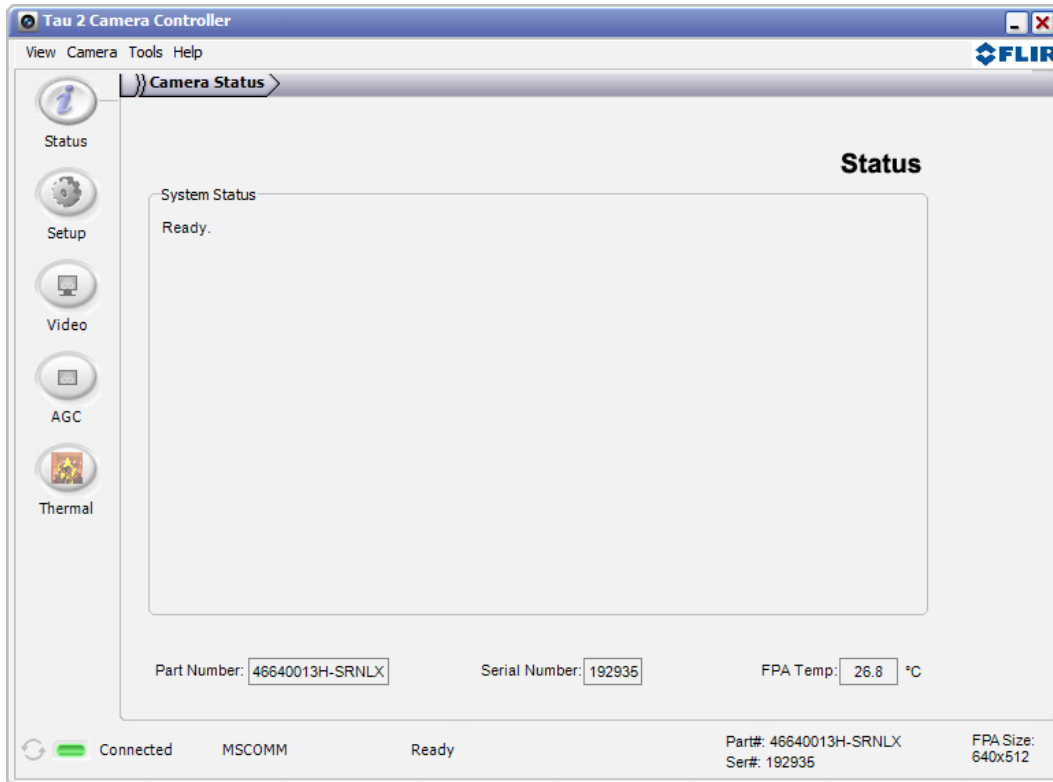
Tau 2 Camera Controller

View Camera Tools Help

FLIR

Camera Status

Status

Setup

Video

AGC

Thermal

Status

System Status

Ready.

Part Number: 46640013H-SRNLX

Serial Number: 192935

FPA Temp: 26.8 °C

Connected MSCOMM Ready

Part#: 46640013H-SRNLX
Ser#: 192935

FPA Size:
640x512